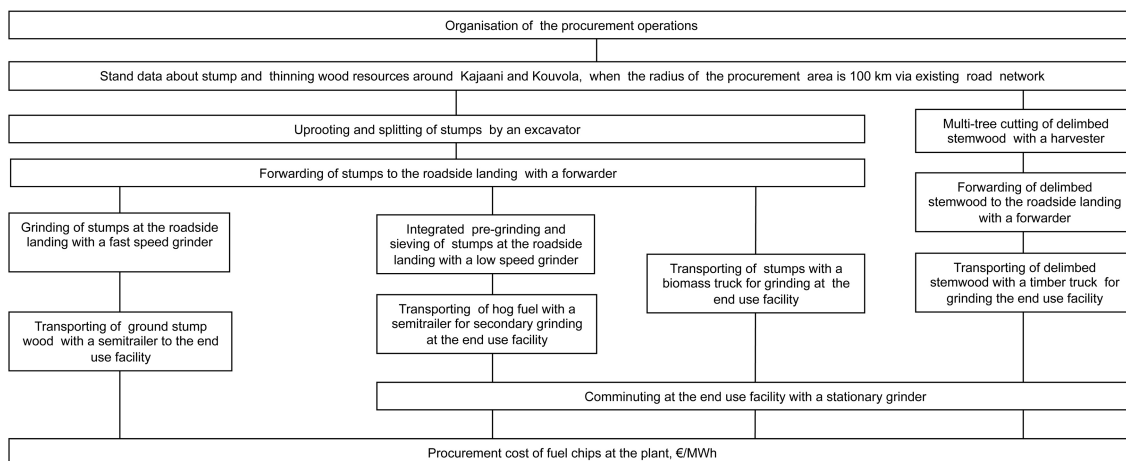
Organisation of the procurement operations

Stand data about stump and thinning wood resources around Kajaani and Kouvola, when the radius of the procurement area is 100 km via existing road network

Uprooting and splitting of stumps by an excavator

Multi-tree cutting of delimbed stemwood with a harvester

Forwarding of stumps to the roadside landing with a forwarder

Forwarding of delimbed stemwood to the roadside landing with a forwarder

Grinding of stumps at the roadside landing with a fast speed grinder

Integrated pre-grinding and sieving of stumps at the roadside landing with a low speed grinder

Transporting of stumps with a biomass truck for grinding at the end use facility

Transporting of delimbed stemwood with a timber truck for grinding the end use facility

Transporting of hog fuel with a semitrailer for secondary grinding at the end use facility

Transporting of ground stump wood with a semitrailer to the end use facility

Comminuting at the end use facility with a stationary grinder

Procurement cost of fuel chips at the plant, €/MWh